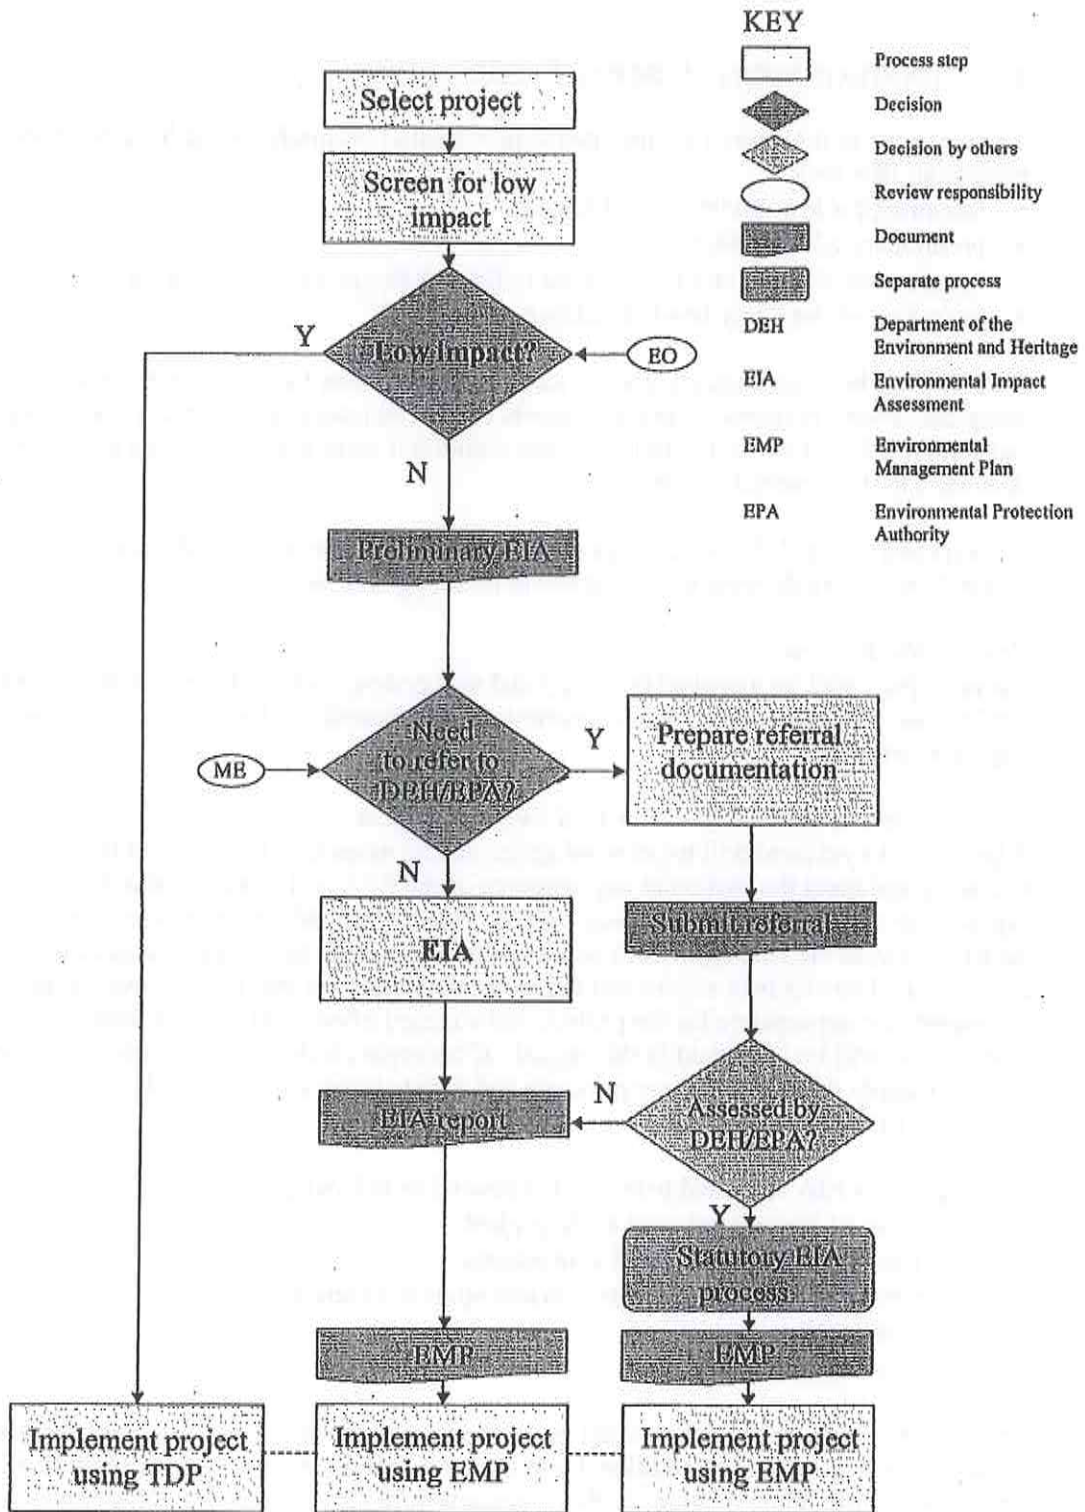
KEY

Process step

Decision

Decision by others

Review responsibility

Document

Separate process

DEH Department of the Environment and Heritage

EIA Environmental Impact Assessment

EMP Environmental Management Plan

EPA Environmental Protection Authority

Select project

Screen for low impact

Y

Low Impact?

EO

N

Preliminary EIA

ME

Need to refer to DEH/EPA?

Y

Prepare referral documentation

N

EIA

Submit referral

N

EIA report

Assessed by DEH/EPA?

Y

Statutory EIA process

EMP

EMP

Implement project using TDP

Implement project using EMP

Implement project using EMP